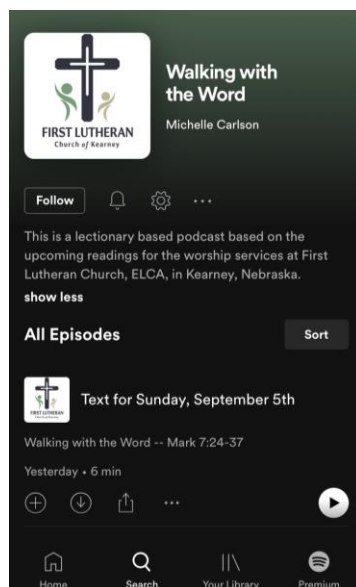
FIRST LUTHERAN
Church of Kearney

Walking with the Word

Michelle Carlson

Follow

This is a lectionary based podcast based on the upcoming readings for the worship services at First Lutheran Church, ELCA, in Kearney, Nebraska.

show less

All Episodes

Sort

FIRST LUTHERAN

Text for Sunday, September 5th

Walking with the Word -- Mark 7:24-37

Yesterday • 6 min

Home
Search
Your Library
Premium